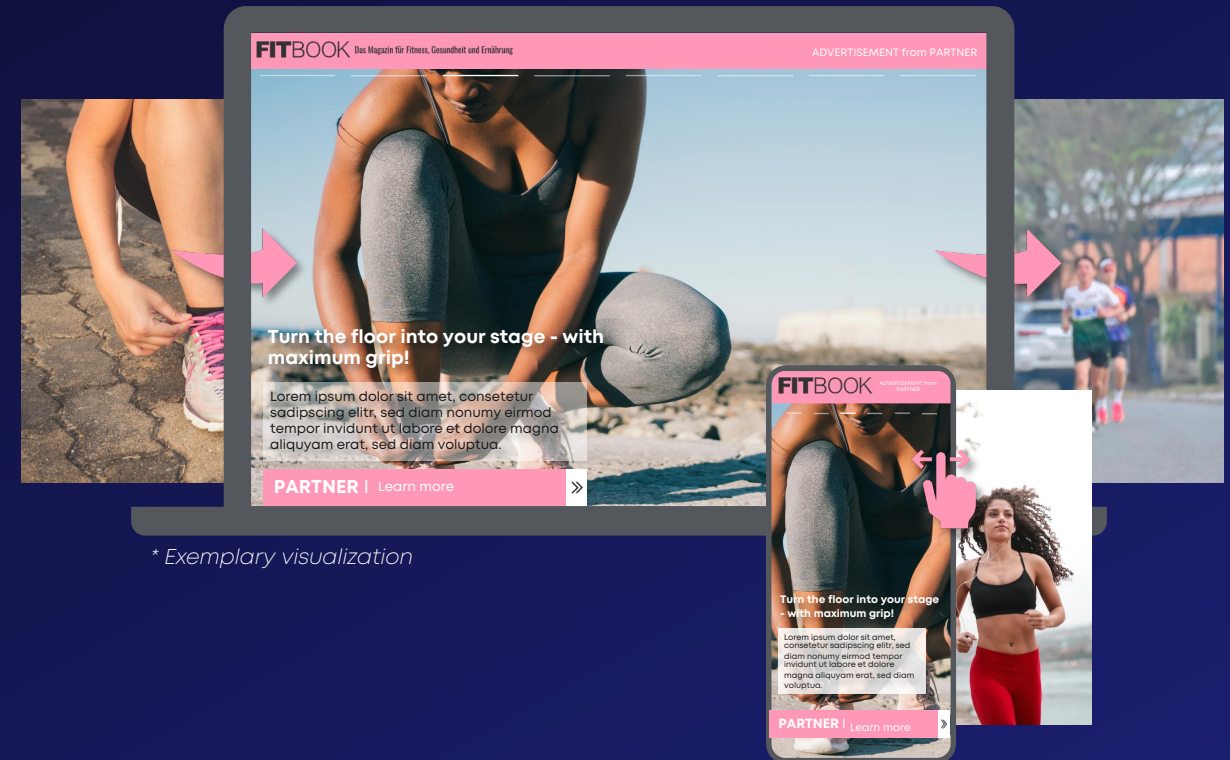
FITBOOK Das Magazin für Fitness, Gesundheit und Ernährung

ADVERTISEMENT from PARTNER

Turn the floor into your stage - with maximum grip!

Lorem ipsum dolor sit amet, consetetur sadipscing elitr, sed diam nonumy eirmod tempor invidunt ut labore et dolore magna aliquyam erat, sed diam voluptua.

PARTNER | Learn more »

* Exemplary visualization

FITBOOK ADVERTISEMENT from PARTNER

Turn the floor into your stage - with maximum grip!

Lorem ipsum dolor sit amet, consetetur sadipscing elitr, sed diam nonumy eirmod tempor invidunt ut labore et dolore magna aliquyam erat, sed diam voluptua.

PARTNER | Learn more ›